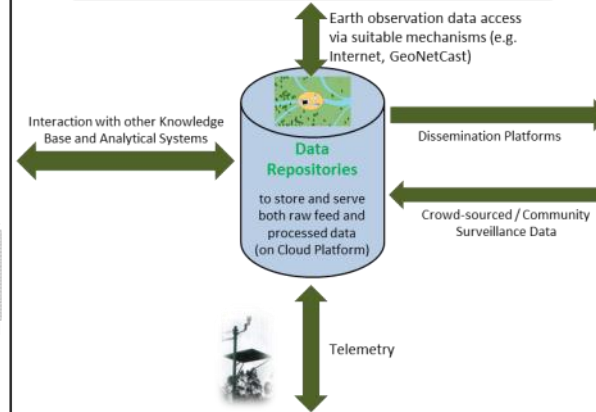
Earth observation data access via suitable mechanisms (e.g. Internet, GeoNetCast)

Interaction with other Knowledge Base and Analytical Systems

Data Repositories

to store and serve both raw feed and processed data (on Cloud Platform)

Dissemination Platforms

Crowd-sourced / Community Surveillance Data

Telemetry